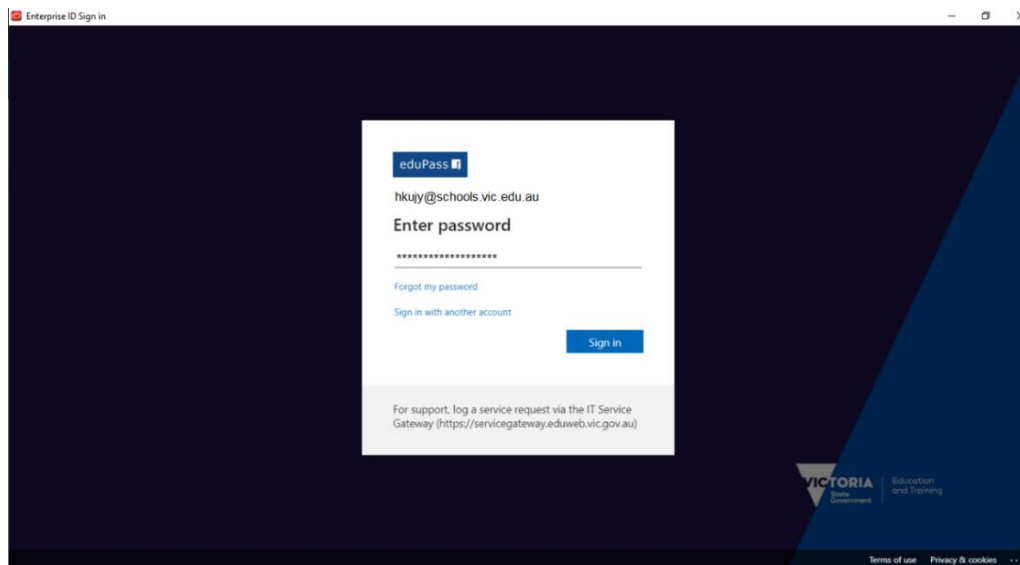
Enterprise ID Sign in

eduPass

hkujy@schools.vic.edu.au

Enter password

••••••••••••••••••

Forgot my password

Sign in with another account

Sign in

For support, log a service request via the IT Service Gateway (https://servicegateway.eduweb.vic.gov.au)

VICTORIA State Government

Education and Training

Terms of use Privacy & cookies